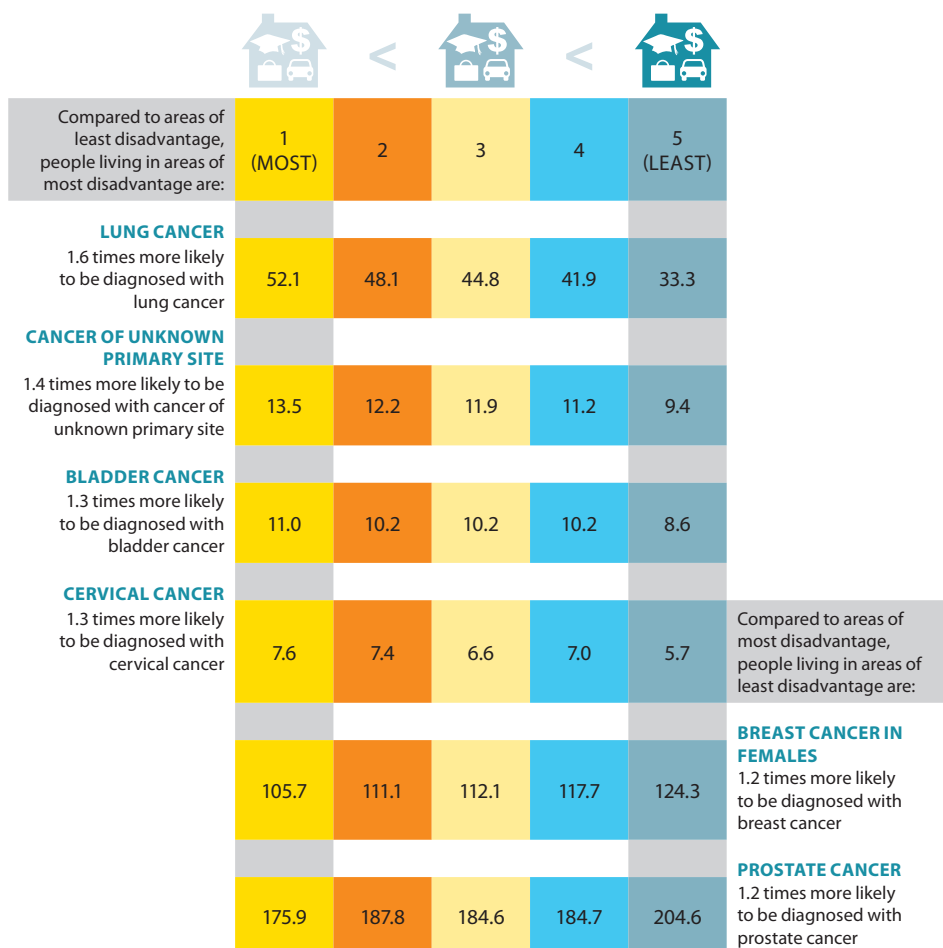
<

<

| Compared to areas of least disadvantage, people living in areas of most disadvantage are: | 1 (MOST) | 2 | 3 | 4 | 5 (LEAST) | |
|---|---|---|---|---|---|---|
| **LUNG CANCER** 1.6 times more likely to be diagnosed with lung cancer | 52.1 | 48.1 | 44.8 | 41.9 | 33.3 | |
| **CANCER OF UNKNOWN PRIMARY SITE** 1.4 times more likely to be diagnosed with cancer of unknown primary site | 13.5 | 12.2 | 11.9 | 11.2 | 9.4 | |
| **BLADDER CANCER** 1.3 times more likely to be diagnosed with bladder cancer | 11.0 | 10.2 | 10.2 | 10.2 | 8.6 | |
| **CERVICAL CANCER** 1.3 times more likely to be diagnosed with cervical cancer | 7.6 | 7.4 | 6.6 | 7.0 | 5.7 | Compared to areas of most disadvantage, people living in areas of least disadvantage are: |
| | 105.7 | 111.1 | 112.1 | 117.7 | 124.3 | **BREAST CANCER IN FEMALES** 1.2 times more likely to be diagnosed with breast cancer |
| | 175.9 | 187.8 | 184.6 | 184.7 | 204.6 | **PROSTATE CANCER** 1.2 times more likely to be diagnosed with prostate cancer |